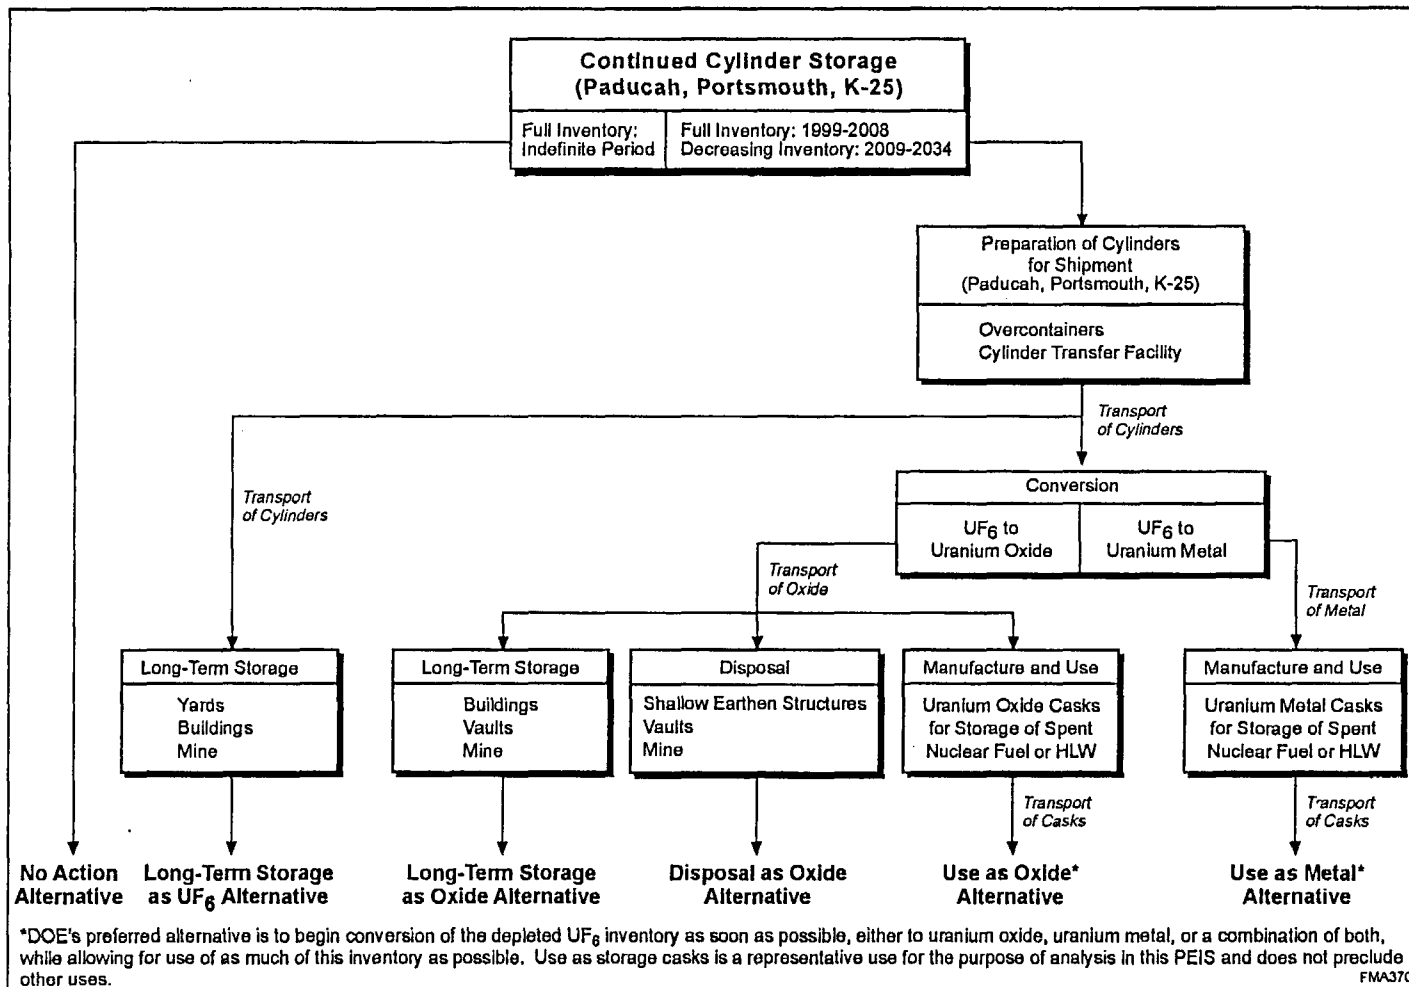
Continued Cylinder Storage
(Paducah, Portsmouth, K-25)

Full Inventory: Indefinite Period

Full Inventory: 1999-2008
Decreasing Inventory: 2009-2034

Preparation of Cylinders for Shipment
(Paducah, Portsmouth, K-25)

Overcontainers
Cylinder Transfer Facility

Transport of Cylinders

Transport of Cylinders

Conversion

$UF_6$ to Uranium Oxide

$UF_6$ to Uranium Metal

Transport of Oxide

Transport of Metal

Long-Term Storage

Yards
Buildings
Mine

Long-Term Storage

Buildings
Vaults
Mine

Disposal

Shallow Earthen Structures
Vaults
Mine

Manufacture and Use

Uranium Oxide Casks for Storage of Spent Nuclear Fuel or HLW

Manufacture and Use

Uranium Metal Casks for Storage of Spent Nuclear Fuel or HLW

Transport of Casks

Transport of Casks

No Action Alternative

Long-Term Storage as $UF_6$ Alternative

Long-Term Storage as Oxide Alternative

Disposal as Oxide Alternative

Use as Oxide* Alternative

Use as Metal* Alternative

*DOE's preferred alternative is to begin conversion of the depleted $UF_6$ inventory as soon as possible, either to uranium oxide, uranium metal, or a combination of both, while allowing for use of as much of this inventory as possible. Use as storage casks is a representative use for the purpose of analysis in this PEIS and does not preclude other uses.

FMA37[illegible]